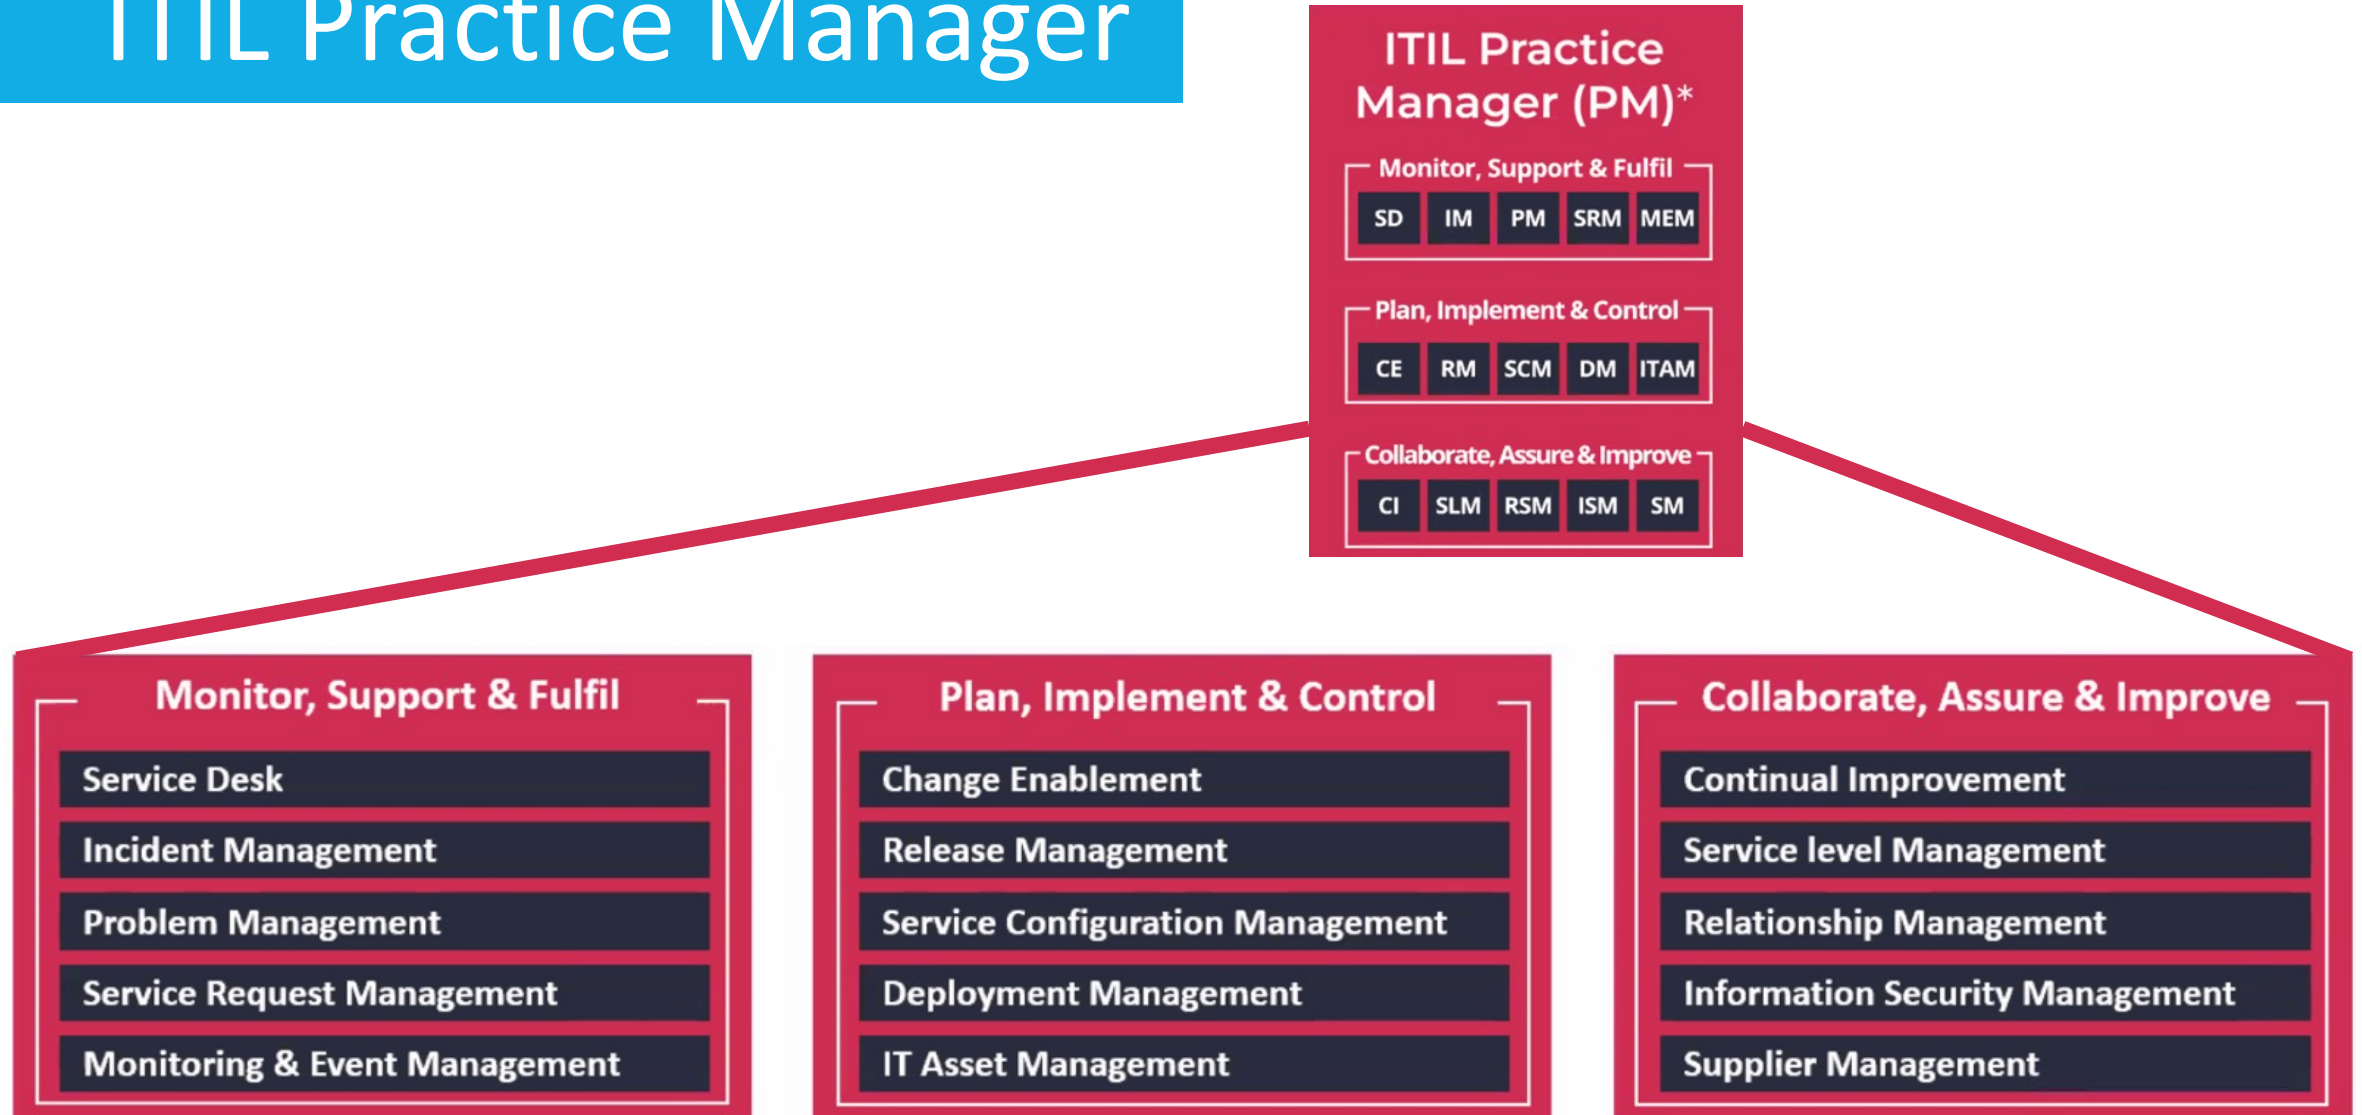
ITIL Practice Manager

ITIL Practice Manager (PM)*

Monitor, Support & Fulfil

SD IM PM SRM MEM

Plan, Implement & Control

CE RM SCM DM ITAM

Collaborate, Assure & Improve

CI SLM RSM ISM SM

Monitor, Support & Fulfil

Service Desk

Incident Management

Problem Management

Service Request Management

Monitoring & Event Management

Plan, Implement & Control

Change Enablement

Release Management

Service Configuration Management

Deployment Management

IT Asset Management

Collaborate, Assure & Improve

Continual Improvement

Service level Management

Relationship Management

Information Security Management

Supplier Management